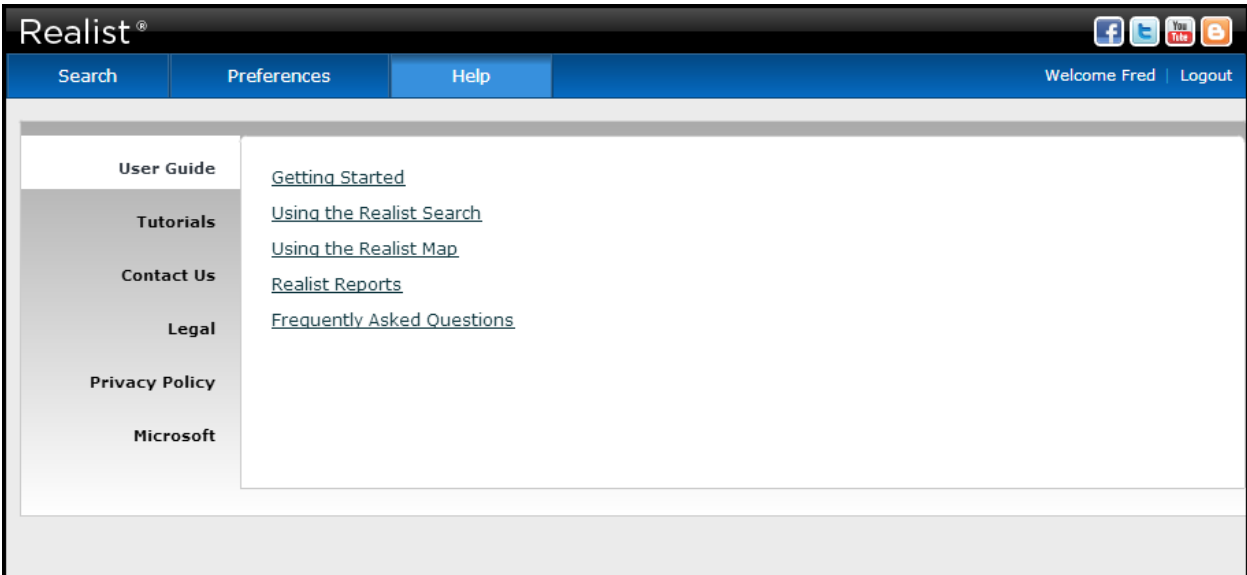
Realist®

f t You Tube B

Search Preferences Help Welcome Fred | Logout

User Guide
Tutorials
Contact Us
Legal
Privacy Policy
Microsoft

Getting Started
Using the Realist Search
Using the Realist Map
Realist Reports
Frequently Asked Questions